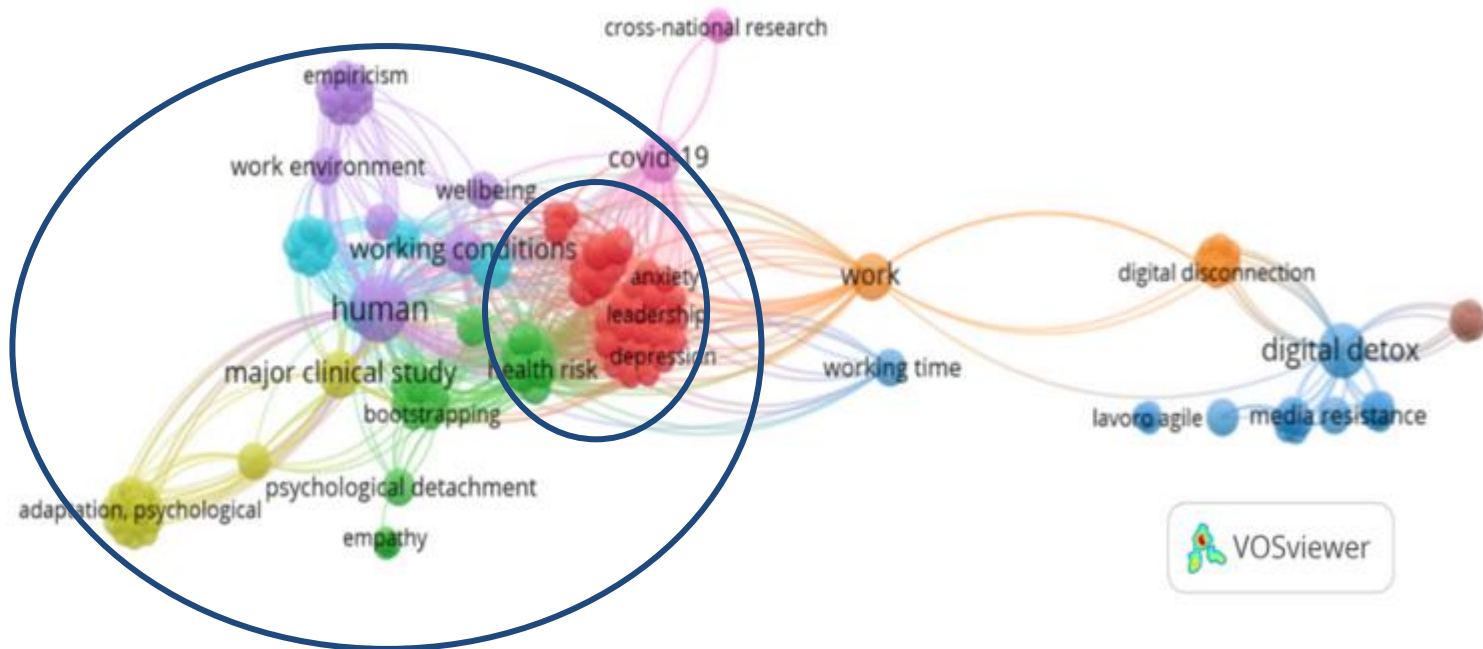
cross-national research

empiricism

covid 19

work environment

wellbeing

working conditions

anxiety

work

digital disconnection

human

leadership

digital detox

major clinical study

health risk

depression

working time

bootstrapping

lavoro agile

media resistance

psychological detachment

adaptation, psychological

empathy

VOSviewer